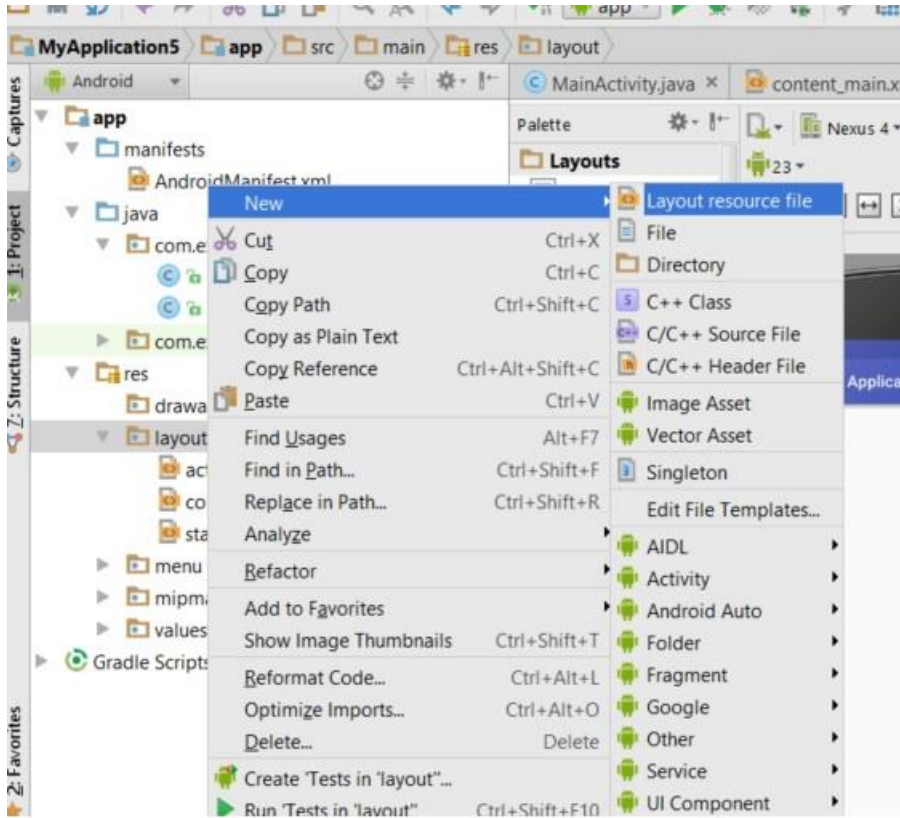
app

MyApplication5 app src main res layout

Android

MainActivity.java ×

content_main.x

Captures

1: Project

7: Structure

2: Favorites

app
manifests
AndroidManifest.xml
java
com.e
com.e
res
drawa
layout
ac
co
sta
menu
mipm
values
Gradle Scripts

Palette

Layouts

Nexus 4

23

Applica

New
Cut Ctrl+X
Copy Ctrl+C
Copy Path Ctrl+Shift+C
Copy as Plain Text
Copy Reference Ctrl+Alt+Shift+C
Paste Ctrl+V
Find Usages Alt+F7
Find in Path... Ctrl+Shift+F
Replace in Path... Ctrl+Shift+R
Analyze
Refactor
Add to Favorites
Show Image Thumbnails Ctrl+Shift+T
Reformat Code... Ctrl+Alt+L
Optimize Imports... Ctrl+Alt+O
Delete... Delete
Create 'Tests in 'layout''...
Run 'Tests in 'layout'' Ctrl+Shift+F10

Layout resource file
File
Directory
C++ Class
C/C++ Source File
C/C++ Header File
Image Asset
Vector Asset
Singleton
Edit File Templates...
AIDL
Activity
Android Auto
Folder
Fragment
Google
Other
Service
UI Component